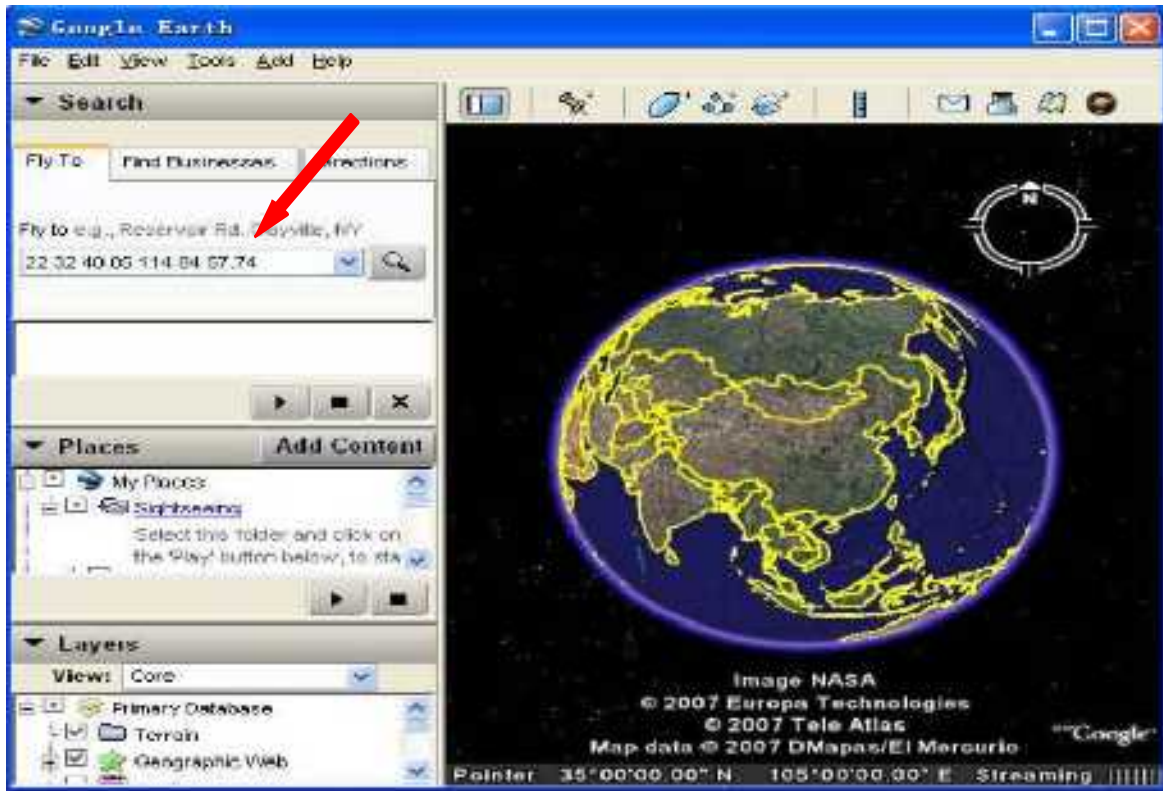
Google Earth

File Edit View Tools Add Help

Search

Fly To Find Businesses Directions

Fly to e.g., Reservoir Rd, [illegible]ville, NY

22 32 40.05 114 04 57.74

Places Add Content

My Places

Sightseeing

Select this folder and click on the 'Play' button below, to sta

Layers

View: Core

Primary Database

Terrain

Geographic Web

N

Image NASA
© 2007 Europa Technologies
© 2007 Tele Atlas
Map data © 2007 DMapas/El Mercurio

©Google

Pointer 35°00'00.00" N 105°00'00.00" E Streaming